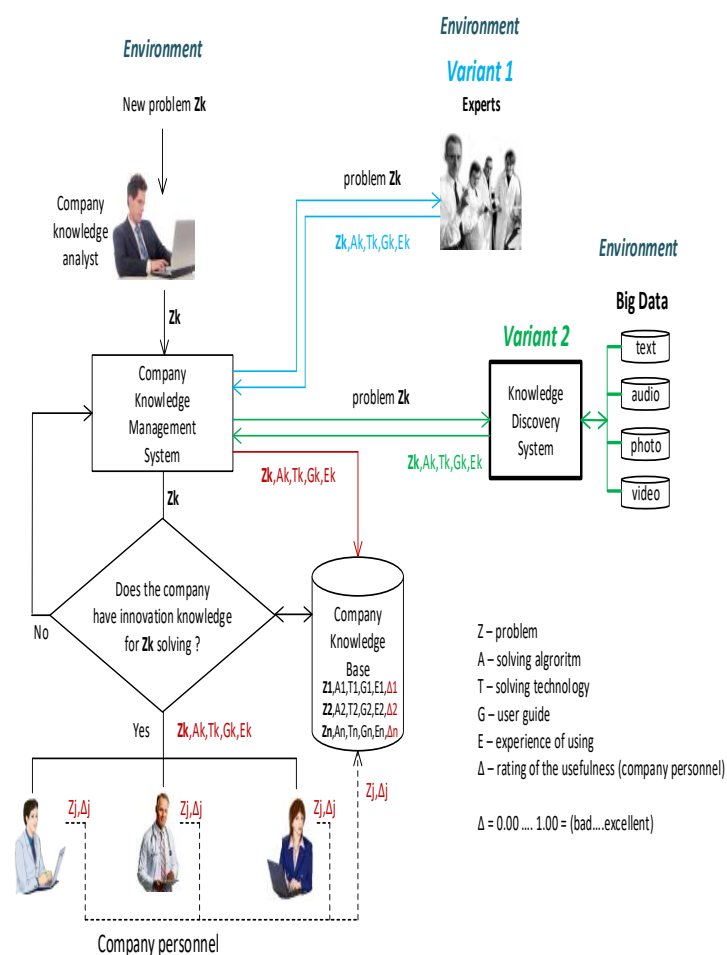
Environment

Variant 1

Experts

Environment

New problem **Zk**

Company knowledge analyst

problem **Zk**

**Zk**,Ak,Tk,Gk,Ek

Environment

Big Data

**Zk**

Variant 2

text

audio

photo

video

Company Knowledge Management System

problem **Zk**

Knowledge Discovery System

**Zk**,Ak,Tk,Gk,Ek

**Zk**,Ak,Tk,Gk,Ek

**Zk**

Does the company have innovation knowledge for **Zk** solving ?

No

Company Knowledge Base

**Z1**,A1,T1,G1,E1,Δ1
**Z2**,A2,T2,G2,E2,Δ2
**Zn**,An,Tn,Gn,En,Δn

Z – problem
A – solving algroritm
T – solving technology
G – user guide
E – experience of using
Δ – rating of the usefulness (company personnel)

Δ = 0.00 .... 1.00 = (bad....excellent)

Yes

**Zk**,Ak,Tk,Gk,Ek

Zj,Δj

Zj,Δj

Zj,Δj

Zj,Δj

Company personnel